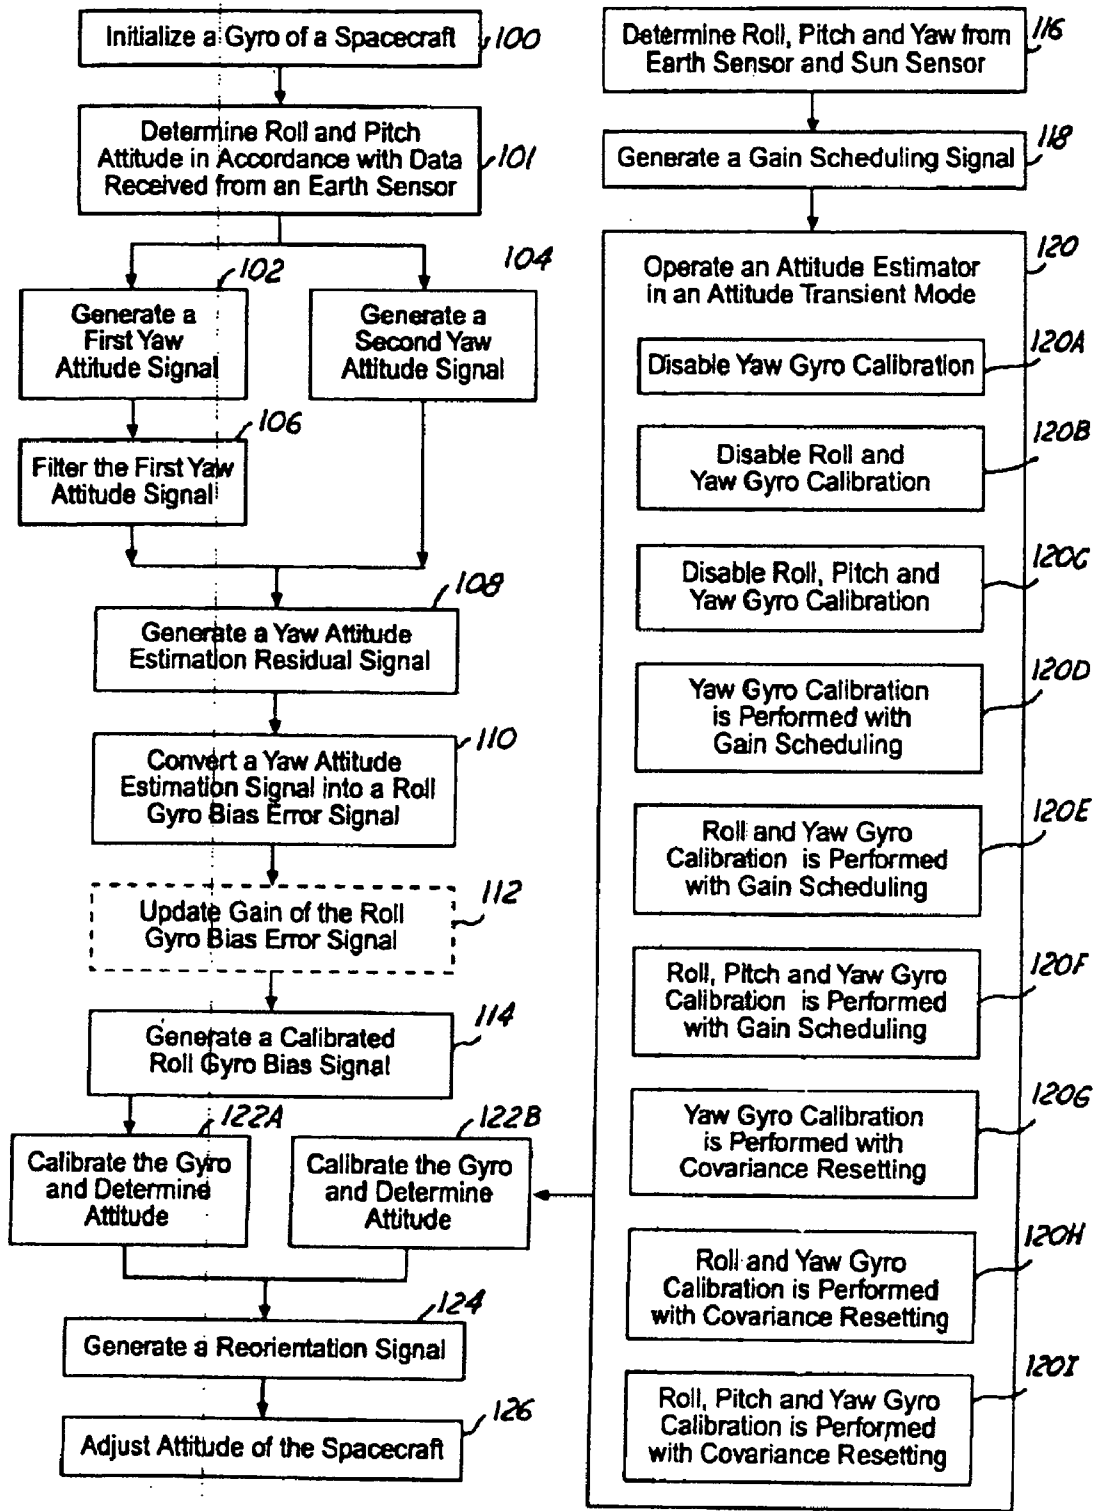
Initialize a Gyro of a Spacecraft 100

Determine Roll and Pitch Attitude in Accordance with Data Received from an Earth Sensor 101

102

Generate a First Yaw Attitude Signal

104

Generate a Second Yaw Attitude Signal

106

Filter the First Yaw Attitude Signal

108

Generate a Yaw Attitude Estimation Residual Signal

Convert a Yaw Attitude Estimation Signal into a Roll Gyro Bias Error Signal 110

Update Gain of the Roll Gyro Bias Error Signal 112

Generate a Calibrated Roll Gyro Bias Signal 114

122A

Calibrate the Gyro and Determine Attitude

122B

Calibrate the Gyro and Determine Attitude

124

Generate a Reorientation Signal

126

Adjust Attitude of the Spacecraft

Determine Roll, Pitch and Yaw from Earth Sensor and Sun Sensor 116

Generate a Gain Scheduling Signal 118

Operate an Attitude Estimator in an Attitude Transient Mode 120

Disable Yaw Gyro Calibration 120A

Disable Roll and Yaw Gyro Calibration 120B

Disable Roll, Pitch and Yaw Gyro Calibration 120C

Yaw Gyro Calibration is Performed with Gain Scheduling 120D

Roll and Yaw Gyro Calibration is Performed with Gain Scheduling 120E

Roll, Pitch and Yaw Gyro Calibration is Performed with Gain Scheduling 120F

Yaw Gyro Calibration is Performed with Covariance Resetting 120G

Roll and Yaw Gyro Calibration is Performed with Covariance Resetting 120H

Roll, Pitch and Yaw Gyro Calibration is Performed with Covariance Resetting 120I